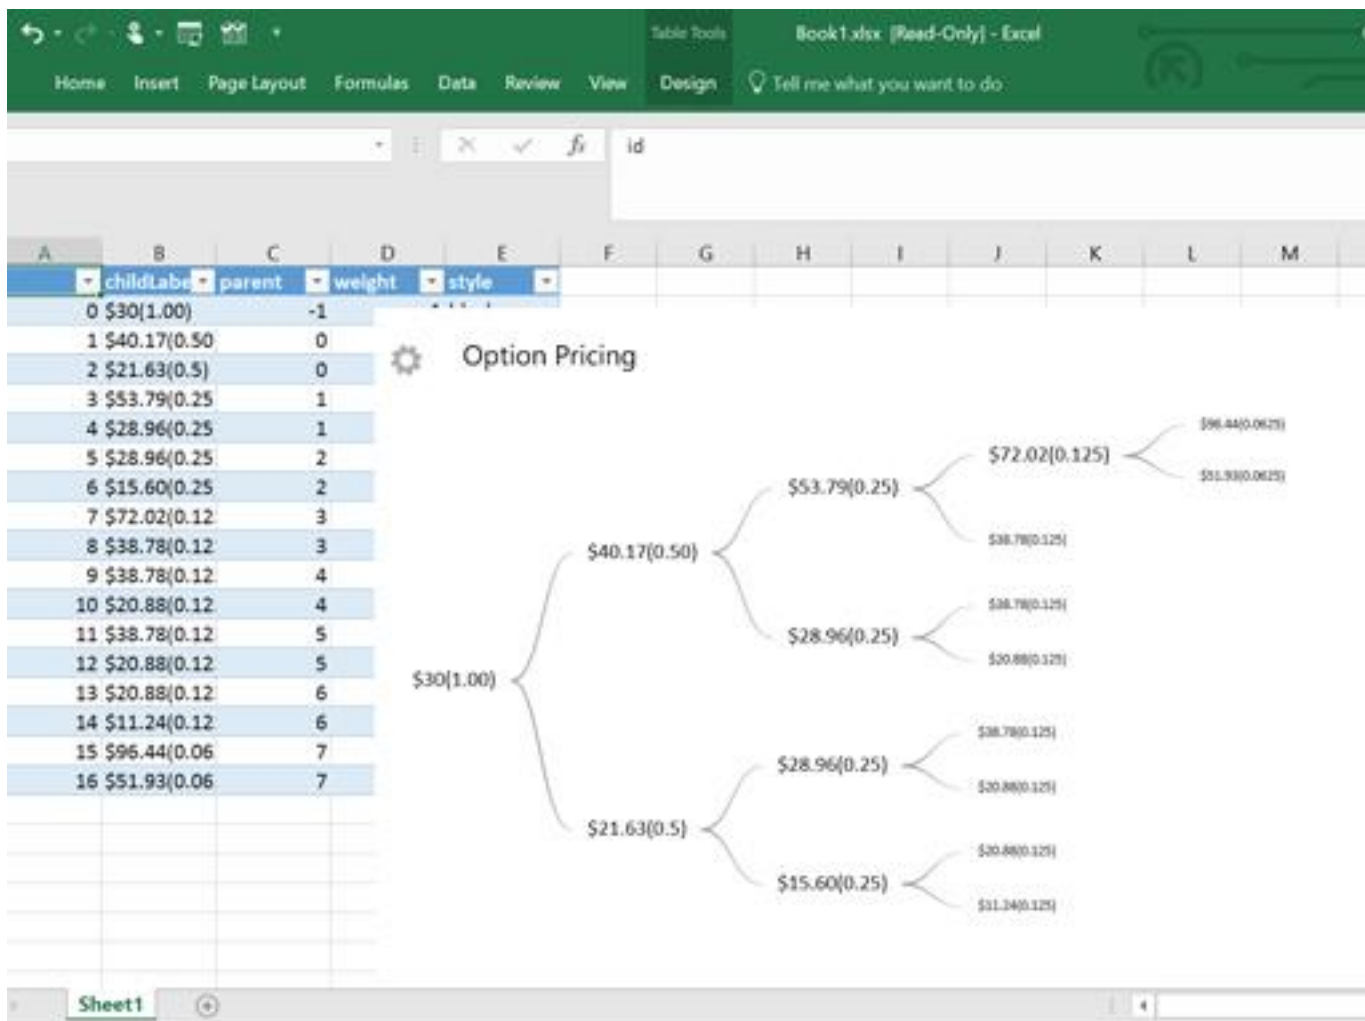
Table Tools Book1.xlsx [Read-Only] - Excel

Home Insert Page Layout Formulas Data Review View Design Tell me what you want to do

id

| A | B | C | D | E | F | G | H | I | J | K | L | M |
|---|---|---|---|---|---|---|---|---|---|---|---|---|
|  | childLabel | parent | weight | style | | | | | | | | |
| 0 | $30(1.00) | -1 | | | | | | | | | | |
| 1 | $40.17(0.50 | 0 | | | | | | | | | | |
| 2 | $21.63(0.5) | 0 | | | | | | | | | | |
| 3 | $53.79(0.25 | 1 | | | | | | | | | | |
| 4 | $28.96(0.25 | 1 | | | | | | | | | | |
| 5 | $28.96(0.25 | 2 | | | | | | | | | | |
| 6 | $15.60(0.25 | 2 | | | | | | | | | | |
| 7 | $72.02(0.12 | 3 | | | | | | | | | | |
| 8 | $38.78(0.12 | 3 | | | | | | | | | | |
| 9 | $38.78(0.12 | 4 | | | | | | | | | | |
| 10 | $20.88(0.12 | 4 | | | | | | | | | | |
| 11 | $38.78(0.12 | 5 | | | | | | | | | | |
| 12 | $20.88(0.12 | 5 | | | | | | | | | | |
| 13 | $20.88(0.12 | 6 | | | | | | | | | | |
| 14 | $11.24(0.12 | 6 | | | | | | | | | | |
| 15 | $96.44(0.06 | 7 | | | | | | | | | | |
| 16 | $51.93(0.06 | 7 | | | | | | | | | | |

Option Pricing

$30(1.00)
$40.17(0.50)
$21.63(0.5)
$53.79(0.25)
$28.96(0.25)
$28.96(0.25)
$15.60(0.25)
$72.02(0.125)
$38.78(0.125)
$38.78(0.125)
$20.88(0.125)
$38.78(0.125)
$20.88(0.125)
$20.88(0.125)
$11.24(0.125)
$96.44(0.0625)
$51.93(0.0625)

Sheet1